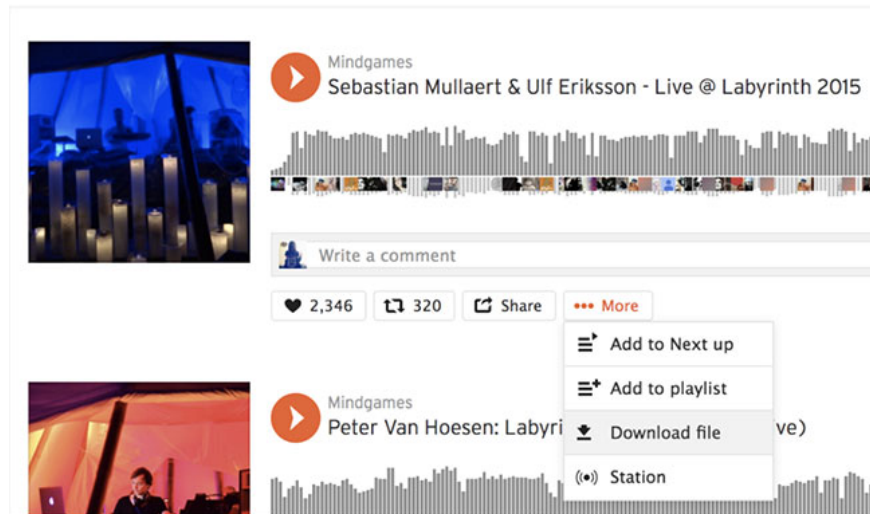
Mindgames
Sebastian Mullaert & Ulf Eriksson - Live @ Labyrinth 2015

Write a comment

2,346
320
Share
More

Add to Next up
Add to playlist
Download file
Station

Mindgames
Peter Van Hoesen: Labyri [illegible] ve)